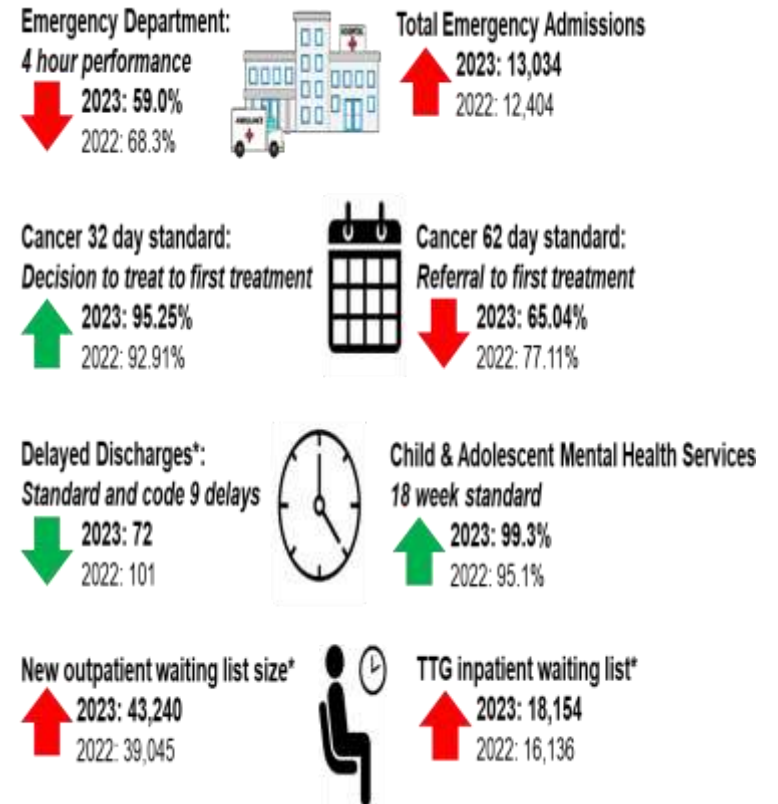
Emergency Department:
*4 hour performance*
2023: 59.0%
2022: 68.3%

HOSPITAL
AMBULANCE

Total Emergency Admissions
2023: 13,034
2022: 12,404

Cancer 32 day standard:
*Decision to treat to first treatment*
2023: 95.25%
2022: 92.91%

Cancer 62 day standard:
*Referral to first treatment*
2023: 65.04%
2022: 77.11%

Delayed Discharges*:
*Standard and code 9 delays*
2023: 72
2022: 101

Child & Adolescent Mental Health Services
*18 week standard*
2023: 99.3%
2022: 95.1%

New outpatient waiting list size*
2023: 43,240
2022: 39,045

TTG inpatient waiting list*
2023: 18,154
2022: 16,136